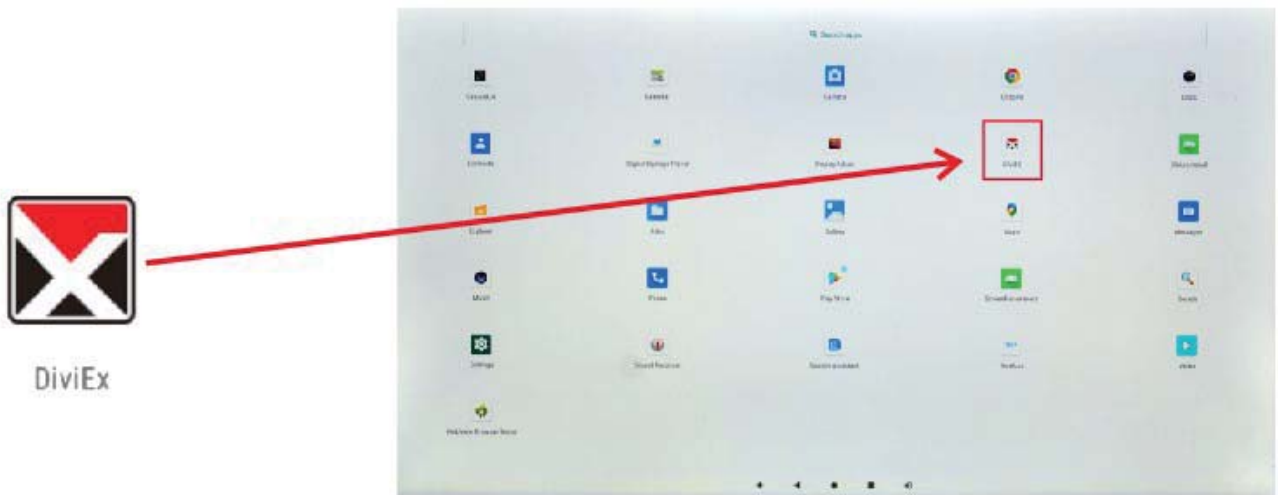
DiviEx

Search apps

Calculator

Calendar

Camera

Chrome

Clock

Contacts

Digital Signage Player

Display Album

DiviEx

Drive

Gallery

Files

Gallery

Maps

Messages

Music

Phone

Play Store

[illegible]

Search

Settings

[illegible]

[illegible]

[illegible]

Videos

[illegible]